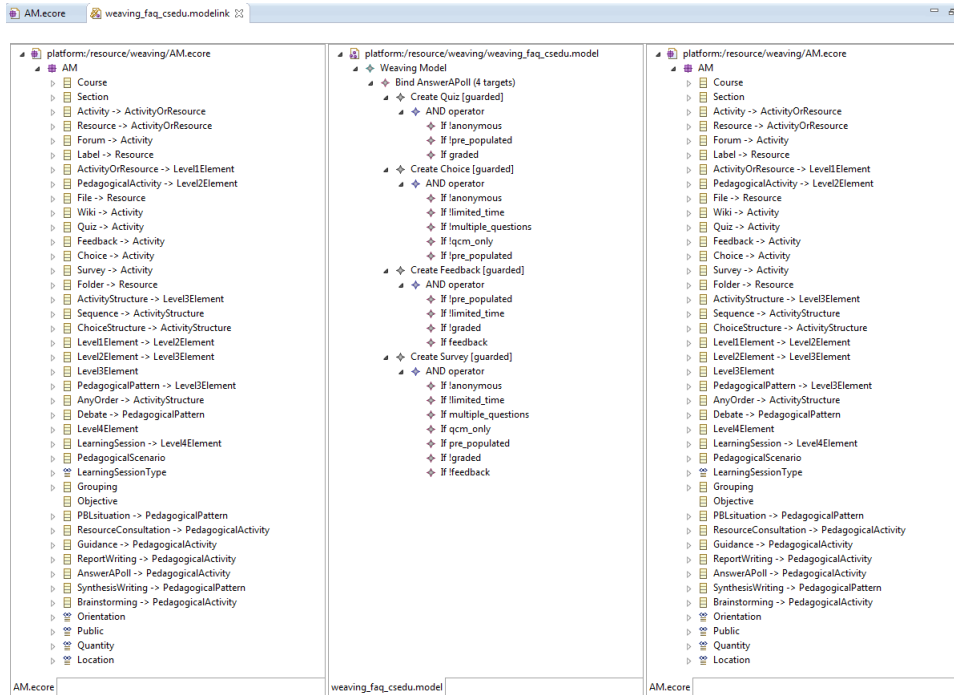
AM.ecore    weaving_faq_csedu.modelink ☒

platform:/resource/weaving/AM.ecore
AM
Course
Section
Activity -> ActivityOrResource
Resource -> ActivityOrResource
Forum -> Activity
Label -> Resource
ActivityOrResource -> Level1Element
PedagogicalActivity -> Level2Element
File -> Resource
Wiki -> Activity
Quiz -> Activity
Feedback -> Activity
Choice -> Activity
Survey -> Activity
Folder -> Resource
ActivityStructure -> Level3Element
Sequence -> ActivityStructure
ChoiceStructure -> ActivityStructure
Level1Element -> Level2Element
Level2Element -> Level3Element
Level3Element
PedagogicalPattern -> Level3Element
AnyOrder -> ActivityStructure
Debate -> PedagogicalPattern
Level4Element
LearningSession -> Level4Element
PedagogicalScenario
LearningSessionType
Grouping
Objective
PBLsituation -> PedagogicalPattern
ResourceConsultation -> PedagogicalActivity
Guidance -> PedagogicalActivity
ReportWriting -> PedagogicalActivity
AnswerAPoll -> PedagogicalActivity
SynthesisWriting -> PedagogicalPattern
Brainstorming -> PedagogicalActivity
Orientation
Public
Quantity
Location

AM.ecore

platform:/resource/weaving/weaving_faq_csedu.model
Weaving Model
Bind AnswerAPoll (4 targets)
Create Quiz [guarded]
AND operator
If !anonymous
If !pre_populated
If graded
Create Choice [guarded]
AND operator
If !anonymous
If !limited_time
If !multiple_questions
If !qcm_only
If !pre_populated
Create Feedback [guarded]
AND operator
If !pre_populated
If !limited_time
If !graded
If feedback
Create Survey [guarded]
AND operator
If !anonymous
If !limited_time
If multiple_questions
If qcm_only
If pre_populated
If !graded
If !feedback

weaving_faq_csedu.model

platform:/resource/weaving/AM.ecore
AM
Course
Section
Activity -> ActivityOrResource
Resource -> ActivityOrResource
Forum -> Activity
Label -> Resource
ActivityOrResource -> Level1Element
PedagogicalActivity -> Level2Element
File -> Resource
Wiki -> Activity
Quiz -> Activity
Feedback -> Activity
Choice -> Activity
Survey -> Activity
Folder -> Resource
ActivityStructure -> Level3Element
Sequence -> ActivityStructure
ChoiceStructure -> ActivityStructure
Level1Element -> Level2Element
Level2Element -> Level3Element
Level3Element
PedagogicalPattern -> Level3Element
AnyOrder -> ActivityStructure
Debate -> PedagogicalPattern
Level4Element
LearningSession -> Level4Element
PedagogicalScenario
LearningSessionType
Grouping
Objective
PBLsituation -> PedagogicalPattern
ResourceConsultation -> PedagogicalActivity
Guidance -> PedagogicalActivity
ReportWriting -> PedagogicalActivity
AnswerAPoll -> PedagogicalActivity
SynthesisWriting -> PedagogicalPattern
Brainstorming -> PedagogicalActivity
Orientation
Public
Quantity
Location

AM.ecore